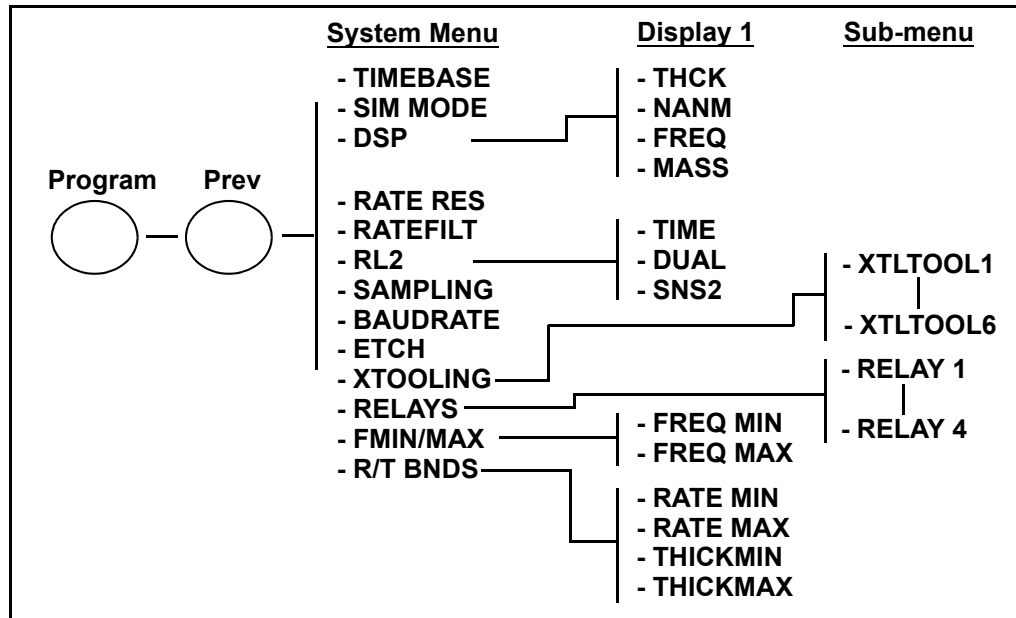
System Menu
Display 1
Sub-menu

Program
Prev

- TIMEBASE
- SIM MODE
- DSP
- RATE RES
- RATEFILT
- RL2
- SAMPLING
- BAUDRATE
- ETCH
- XTOOLING
- RELAYS
- FMIN/MAX
- R/T BNDS

- THCK
- NANM
- FREQ
- MASS

- TIME
- DUAL
- SNS2

- FREQ MIN
- FREQ MAX

- RATE MIN
- RATE MAX
- THICKMIN
- THICKMAX

- XTLTOOL1
- XTLTOOL6

- RELAY 1
- RELAY 4